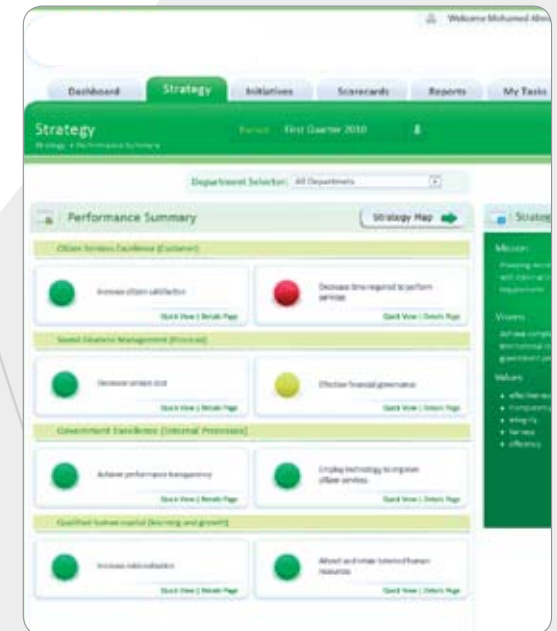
Welcome Mohamed Ahm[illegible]

Dashboard | Strategy | Initiatives | Scorecards | Reports | My Tasks

Strategy

Period First Quarter 2010

Strategy » Performance Summary

Department Selection: All Departments

Performance Summary

Strategy Map

Citizen Services Excellence (Customer)

Increase citizen satisfaction

Quick View | Details Page

Decrease time required to perform services

Quick View | Details Page

Sound Finance Management (Process)

Decrease service cost

Quick View | Details Page

Effective financial governance

Quick View | Details Page

Government Excellence (Internal Processes)

Achieve performance transparency

Quick View | Details Page

Employ technology to improve citizen services

Quick View | Details Page

Qualified human capital (learning and growth)

Increase nationalization

Quick View | Details Page

Attract and retain talented human resources

Quick View | Details Page

Strateg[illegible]

Mission

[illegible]

Vision

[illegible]

Values

• effectiveness
• transparency
• integrity
• fairness
• efficiency